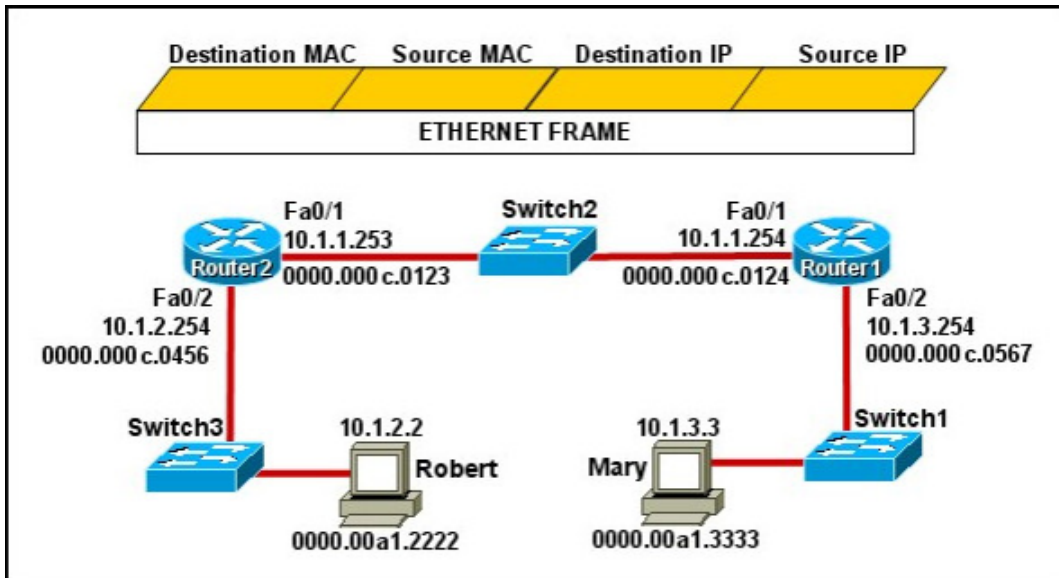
Destination MAC Source MAC Destination IP Source IP

ETHERNET FRAME

Fa0/1
10.1.1.253
0000.000c.0123

Router2

Switch2

Fa0/1
10.1.1.254
0000.000c.0124

Router1

Fa0/2
10.1.2.254
0000.000c.0456

Fa0/2
10.1.3.254
0000.000c.0567

Switch3

10.1.2.2
Robert
0000.00a1.2222

10.1.3.3
Mary
0000.00a1.3333

Switch1